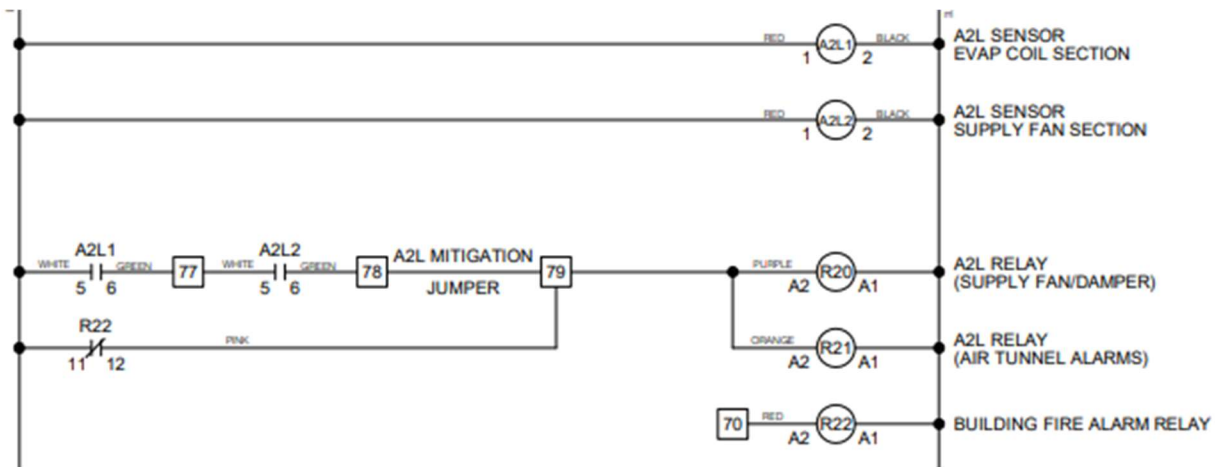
RED A2L1 BLACK
1 2
A2L SENSOR
EVAP COIL SECTION

RED A2L2 BLACK
1 2
A2L SENSOR
SUPPLY FAN SECTION

A2L1
WHITE GREEN
5 6
77
A2L2
WHITE GREEN
5 6
78
A2L MITIGATION
JUMPER
79
PURPLE R20
A2 A1
A2L RELAY
(SUPPLY FAN/DAMPER)

R22
11 12
PINK
ORANGE R21
A2 A1
A2L RELAY
(AIR TUNNEL ALARMS)

70
RED R22
A2 A1
BUILDING FIRE ALARM RELAY